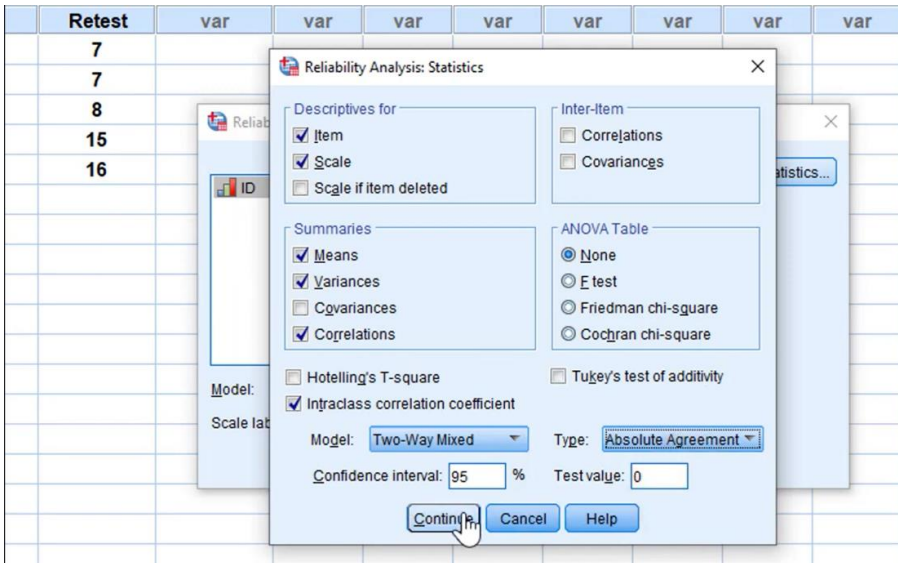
| Retest | var | var | var | var | var | var | var | var |
|---|---|---|---|---|---|---|---|---|
| 7 | | | | | | | | |
| 7 | | | | | | | | |
| 8 | | | | | | | | |
| 15 | | | | | | | | |
| 16 | | | | | | | | |

Reliab

ID

Model:

Scale lab

atistics...

Reliability Analysis: Statistics

Descriptives for
Item
Scale
Scale if item deleted

Inter-Item
Correlations
Covariances

Summaries
Means
Variances
Covariances
Correlations

ANOVA Table
None
F test
Friedman chi-square
Cochran chi-square

Hotelling's T-square
Tukey's test of additivity
Intraclass correlation coefficient

Model: Two-Way Mixed
Type: Absolute Agreement

Confidence interval: 95 %
Test value: 0

Continue
Cancel
Help